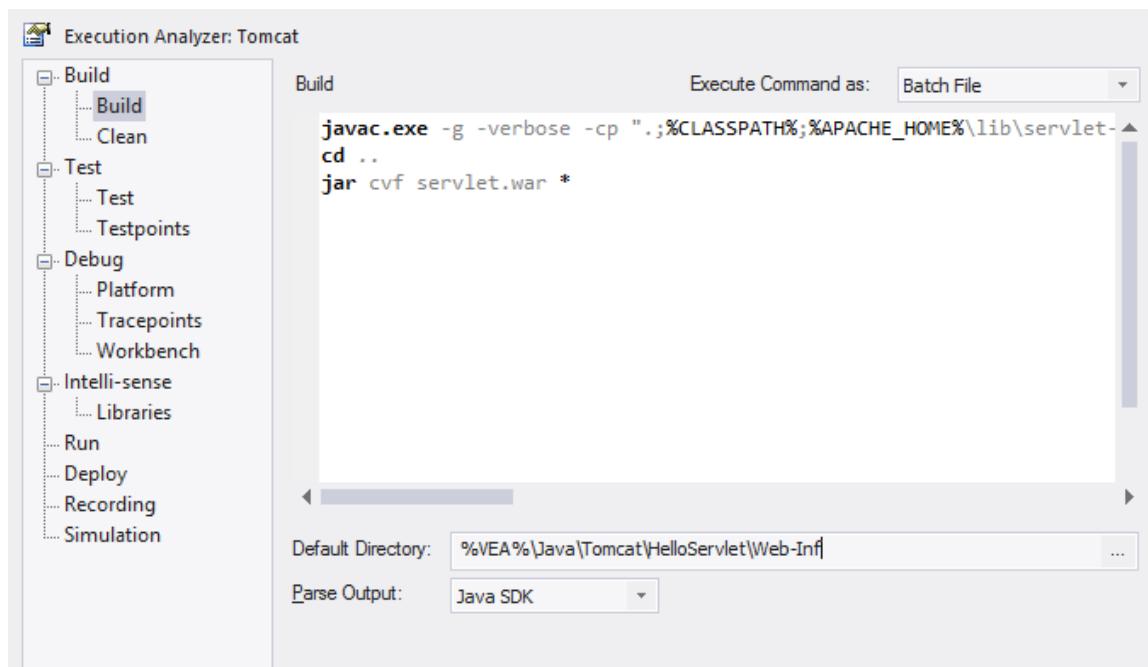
Execution Analyzer: Tomcat

Build
Build
Clean
Test
Test
Testpoints
Debug
Platform
Tracepoints
Workbench
Intelli-sense
Libraries
Run
Deploy
Recording
Simulation

Build

Execute Command as: Batch File

javac.exe -g -verbose -cp ".;%CLASSPATH%;%APACHE_HOME%\lib\servlet-
cd ..
jar cvf servlet.war *

Default Directory: %VEA%\Java\Tomcat\HelloServlet\Web-Inf ...

Parse Output: Java SDK